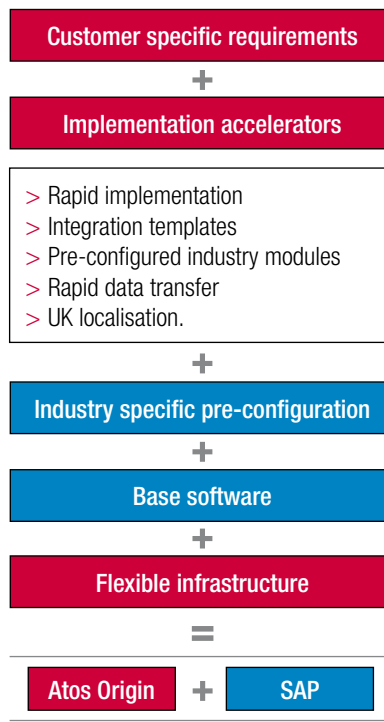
Customer specific requirements

+

Implementation accelerators

> Rapid implementation
> Integration templates
> Pre-configured industry modules
> Rapid data transfer
> UK localisation.

+

Industry specific pre-configuration

+

Base software

+

Flexible infrastructure

=

Atos Origin + SAP